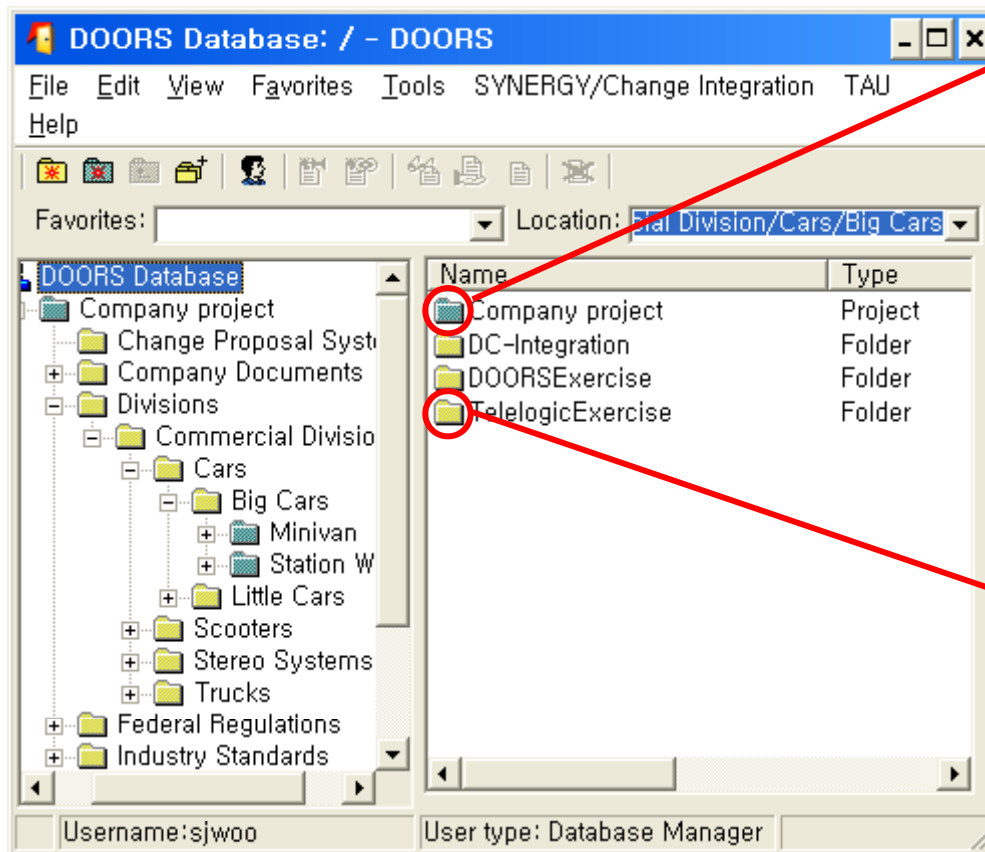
DOORS Database: / - DOORS

File Edit View Favorites Tools SYNERGY/Change Integration TAU Help

Favorites: Location: ial Division/Cars/Big Cars

DOORS Database
Company project
Change Proposal Syst
Company Documents
Divisions
Commercial Divisio
Cars
Big Cars
Minivan
Station W
Little Cars
Scooters
Stereo Systems
Trucks
Federal Regulations
Industry Standards

| Name | Type |
|---|---|
| Company project | Project |
| DC-Integration | Folder |
| DOORSExercise | Folder |
| TelelogicExercise | Folder |

Username:sjwoo
User type: Database Manager